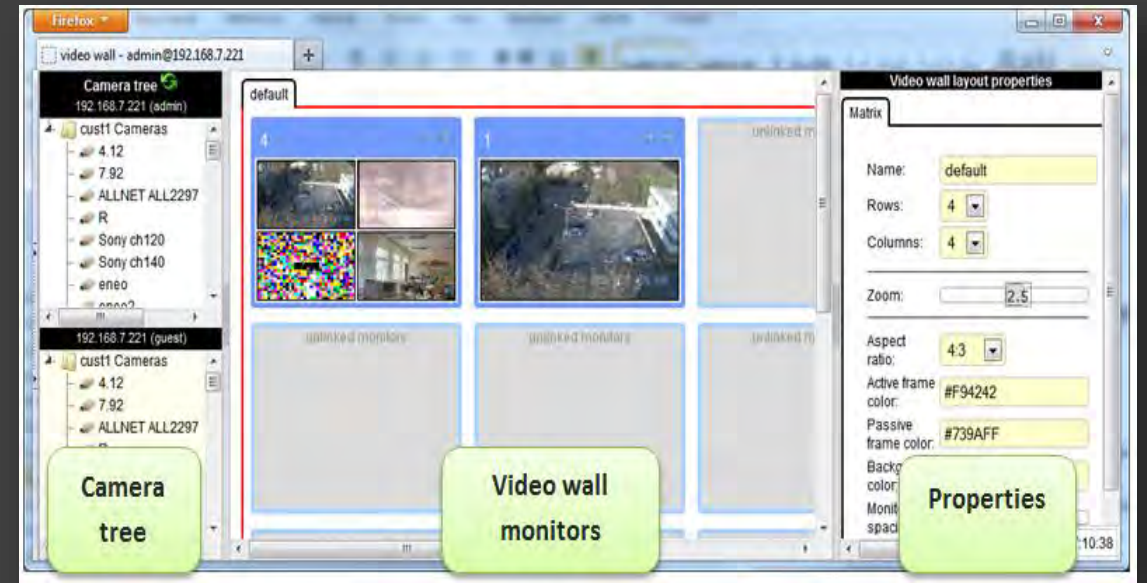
Firefox

video wall - admin@192.168.7.221

Camera tree
192.168.7.221 (admin)
cust1 Cameras
4.12
7.92
ALLNET ALL2297
R
Sony ch120
Sony ch140
eneo
eneo2

192.168.7.221 (guest)
cust1 Cameras
4.12
7.92
ALLNET ALL2297

Camera tree

default

4
1
unlinked m
unlinked monitors
unlinked monitors
unlinked m

Video wall monitors

Video wall layout properties
Matrix
Name: default
Rows: 4
Columns: 4
Zoom: 2.5
Aspect ratio: 4:3
Active frame color: #F94242
Passive frame color: #739AFF
Backg color:
Monit spac

Properties

10:38